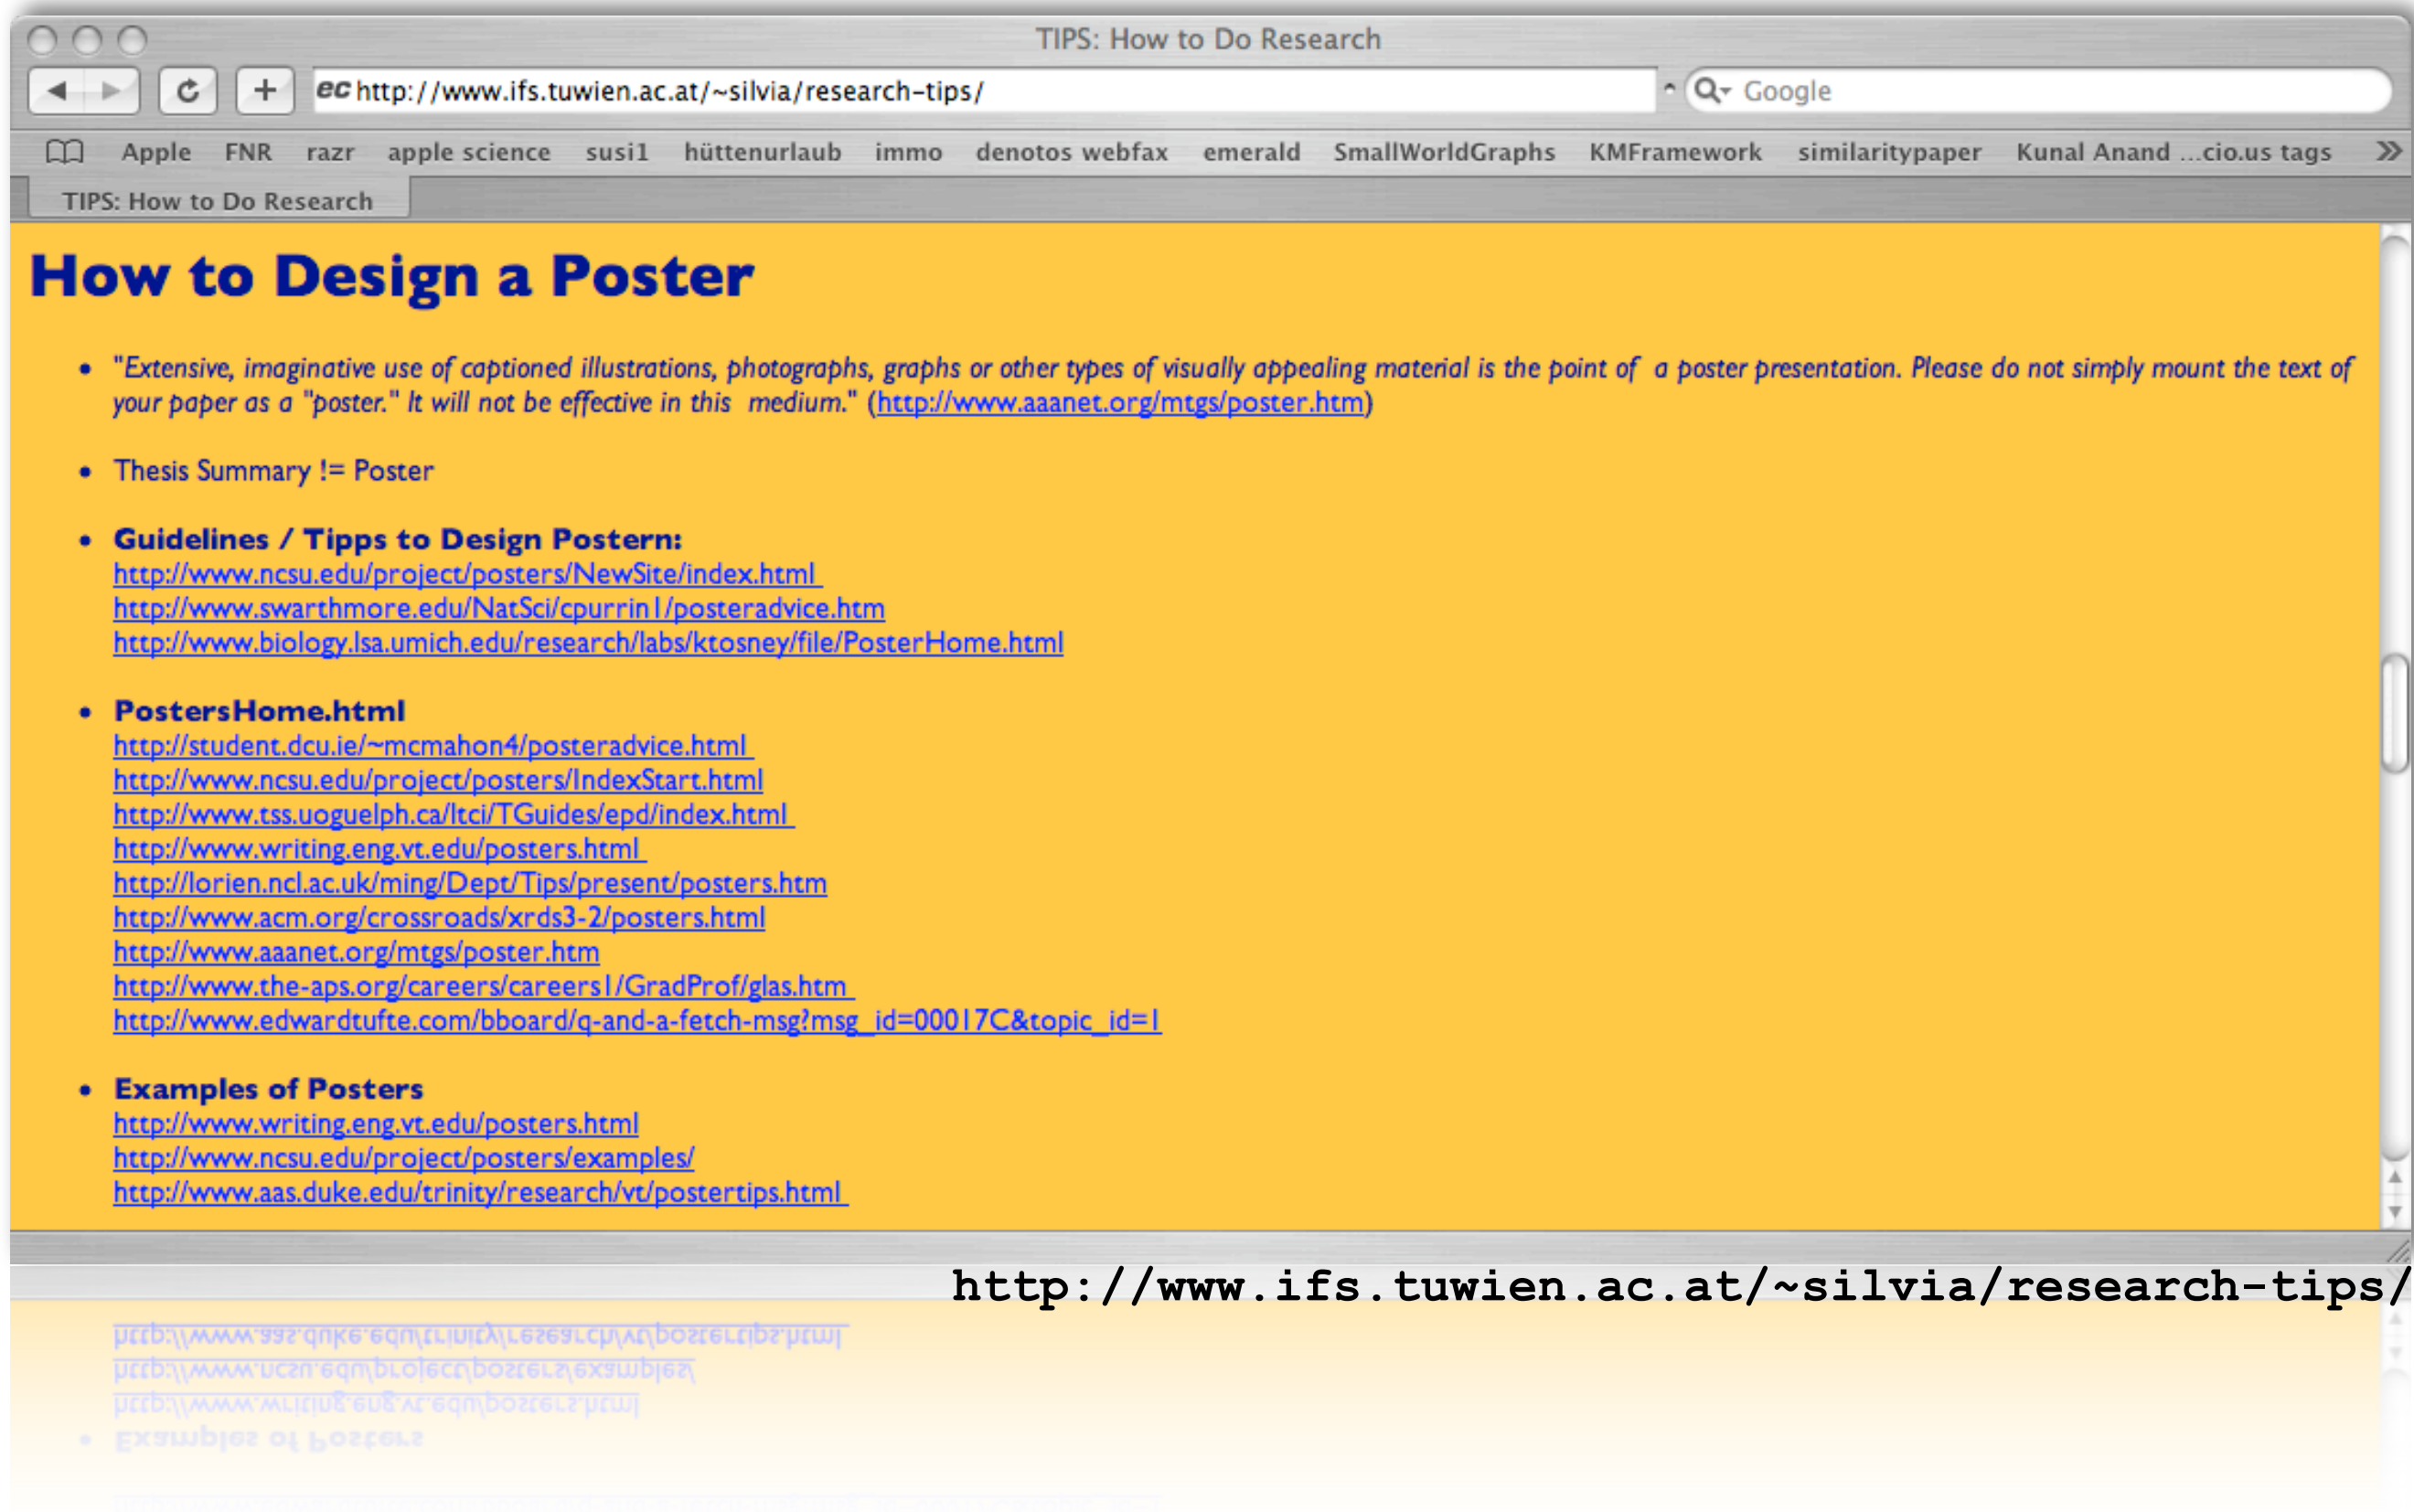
TIPS: How to Do Research

ec http://www.ifs.tuwien.ac.at/~silvia/research-tips/

Google

Apple FNR razr apple science susi1 hüttenurlaub immo denotos webfax emerald SmallWorldGraphs KMFramework similaritypaper Kunal Anand ...cio.us tags

TIPS: How to Do Research

# How to Design a Poster

- "Extensive, imaginative use of captioned illustrations, photographs, graphs or other types of visually appealing material is the point of a poster presentation. Please do not simply mount the text of your paper as a "poster." It will not be effective in this medium." (http://www.aaanet.org/mtgs/poster.htm)

- Thesis Summary != Poster

- **Guidelines / Tipps to Design Postern:**
http://www.ncsu.edu/project/posters/NewSite/index.html
http://www.swarthmore.edu/NatSci/cpurrin1/posteradvice.htm
http://www.biology.lsa.umich.edu/research/labs/ktosney/file/PosterHome.html

- **PostersHome.html**
http://student.dcu.ie/~mcmahon4/posteradvice.html
http://www.ncsu.edu/project/posters/IndexStart.html
http://www.tss.uoguelph.ca/ltci/TGuides/epd/index.html
http://www.writing.eng.vt.edu/posters.html
http://lorien.ncl.ac.uk/ming/Dept/Tips/present/posters.htm
http://www.acm.org/crossroads/xrds3-2/posters.html
http://www.aaanet.org/mtgs/poster.htm
http://www.the-aps.org/careers/careers1/GradProf/glas.htm
http://www.edwardtufte.com/bboard/q-and-a-fetch-msg?msg_id=00017C&topic_id=1

- **Examples of Posters**
http://www.writing.eng.vt.edu/posters.html
http://www.ncsu.edu/project/posters/examples/
http://www.aas.duke.edu/trinity/research/vt/postertips.html

http://www.ifs.tuwien.ac.at/~silvia/research-tips/